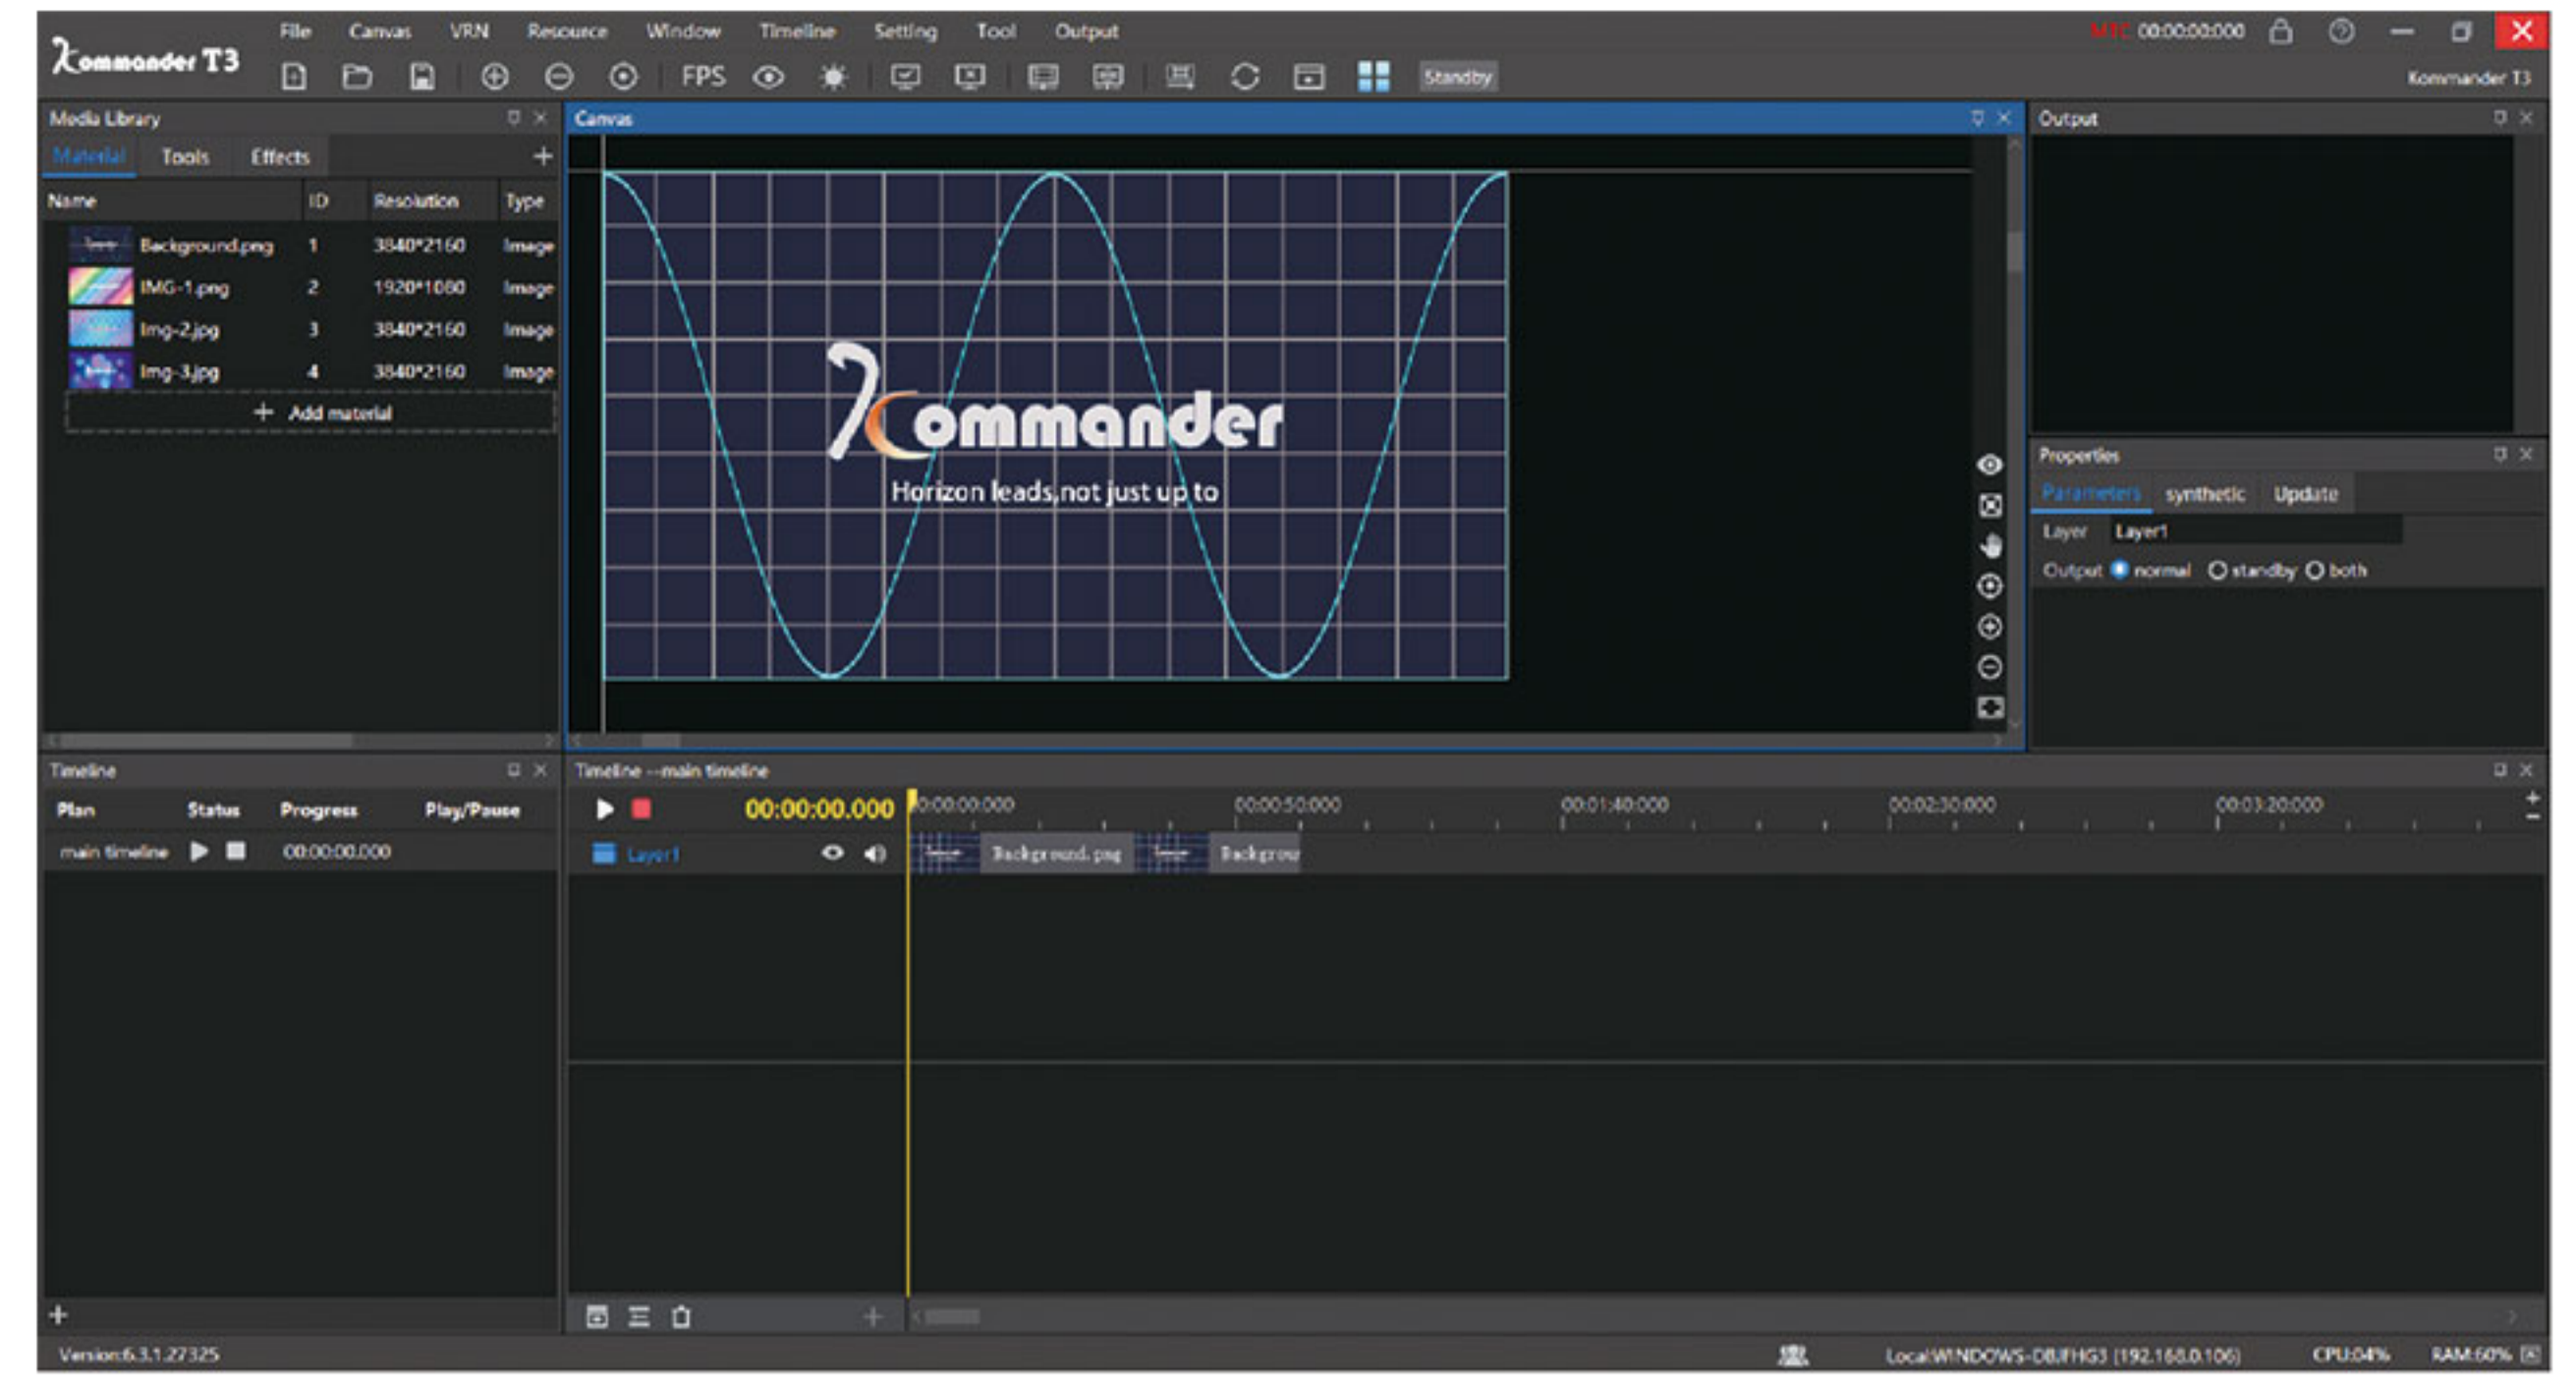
Kommander T3

File Canvas VRN Resource Window Timeline Setting Tool Output

MTC 00:00:00:000

FPS Standby

Kommander T3

Media Library

Material Tools Effects

| Name | ID | Resolution | Type |
|---|---|---|---|
| Background.png | 1 | 3840*2160 | Image |
| IMG-1.png | 2 | 1920*1080 | Image |
| Img-2.jpg | 3 | 3840*2160 | Image |
| Img-3.jpg | 4 | 3840*2160 | Image |

+ Add material

Canvas

Kommander

Horizon leads,not just up to

Output

Properties

Parameters synthetic Update

Layer Layer1

Output normal standby both

Timeline

| Plan | Status | Progress | Play/Pause |
|---|---|---|---|
| main timeline | | 00:00:00.000 | |

Timeline --main timeline

00:00:00.000

00:00:00.000 00:00:50.000 00:01:40.000 00:02:30.000 00:03:20.000

Layer1

Background.png Backgrou

Version:6.3.1.27325

Local:WINDOWS-OBJFHG3 (192.168.0.106)

CPU:04% RAM:60%